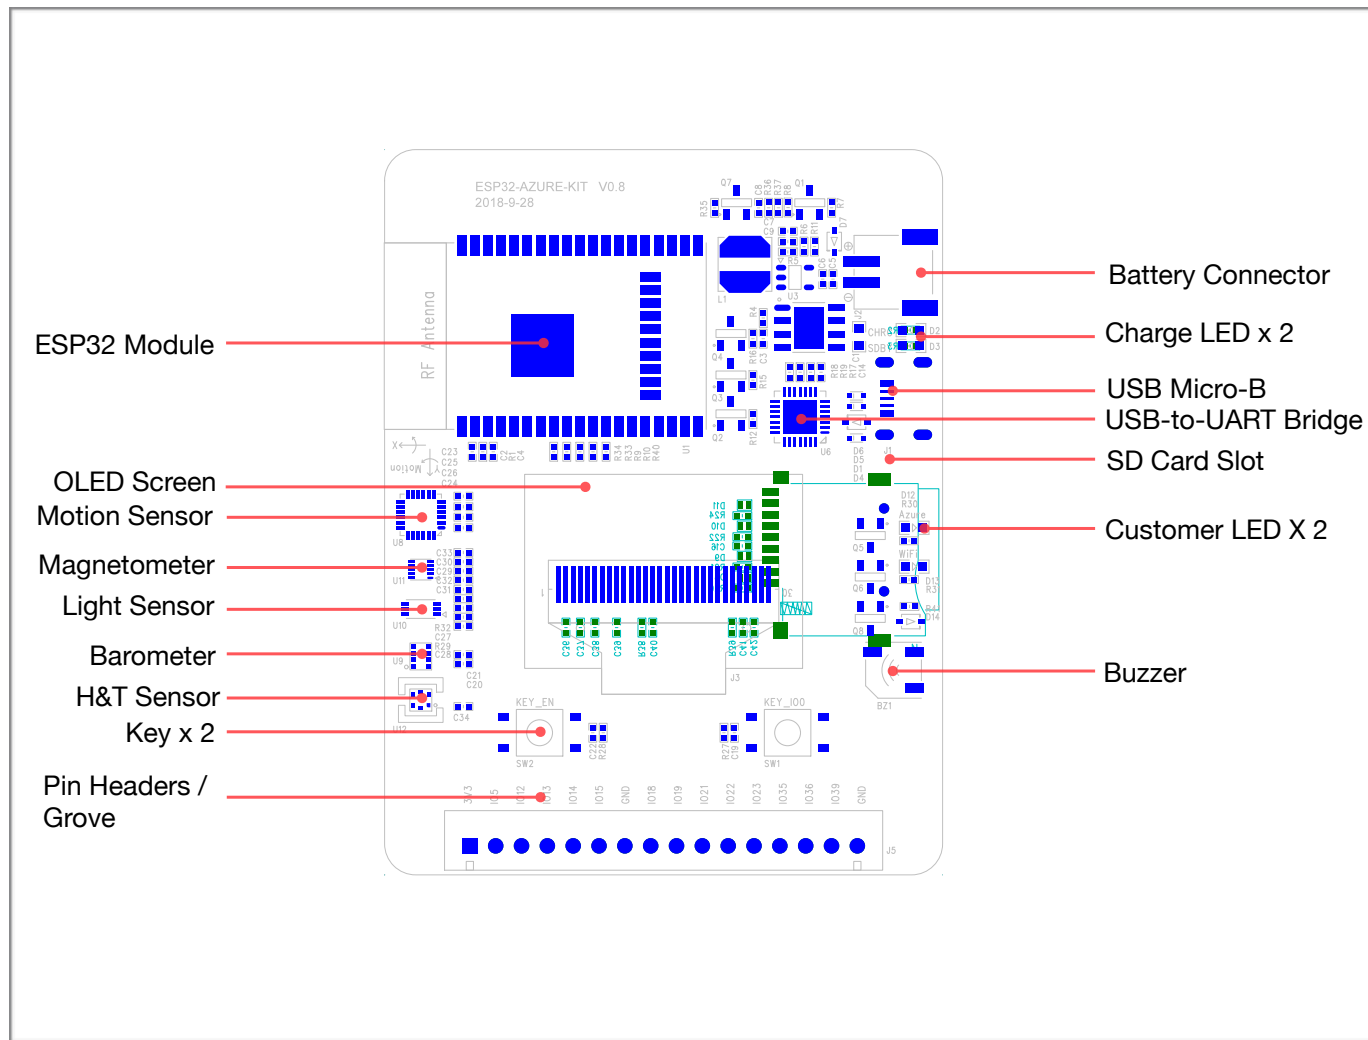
ESP32-AZURE-KIT V0.8
2018-9-28

RF Antenna

Battery Connector
ESP32 Module
Charge LED x 2
USB Micro-B
USB-to-UART Bridge
SD Card Slot
OLED Screen
Motion Sensor
Customer LED X 2
Magnetometer
Light Sensor
Barometer
Buzzer
H&T Sensor
Key x 2
Pin Headers / Grove

KEY_EN
KEY_IO0
SW2
SW1
J3
J5
BZ1
U8
U11
U10
U9
U12
U1
U3
U6
L1
Q7
Q1
Q4
Q3
Q2
Q5
Q6
Q8
CHRG
SDBY
Azure
WiFi
3V3 IO5 IO12 IO13 IO14 IO15 GND IO18 IO19 IO21 IO22 IO23 IO35 IO36 IO39 GND